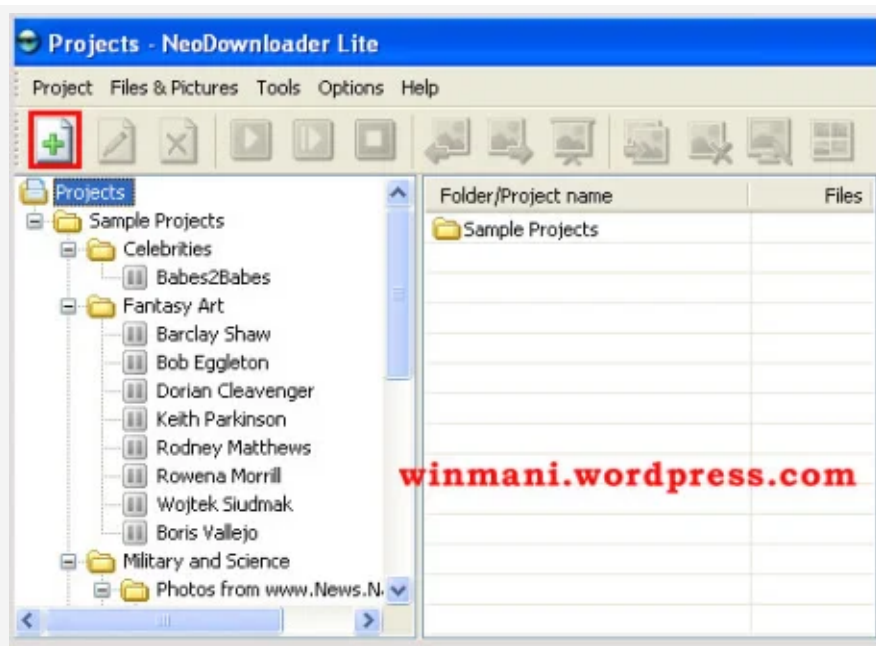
Projects - NeoDownloader Lite

Project Files & Pictures Tools Options Help

Projects
Sample Projects
Celebrities
Babes2Babes
Fantasy Art
Barclay Shaw
Bob Eggleton
Dorian Cleavenger
Keith Parkinson
Rodney Matthews
Rowena Morrill
Wojtek Siudmak
Boris Vallejo
Military and Science
Photos from www.News.N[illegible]

| Folder/Project name | Files |
|---|---|
| Sample Projects | |

winmani.wordpress.com